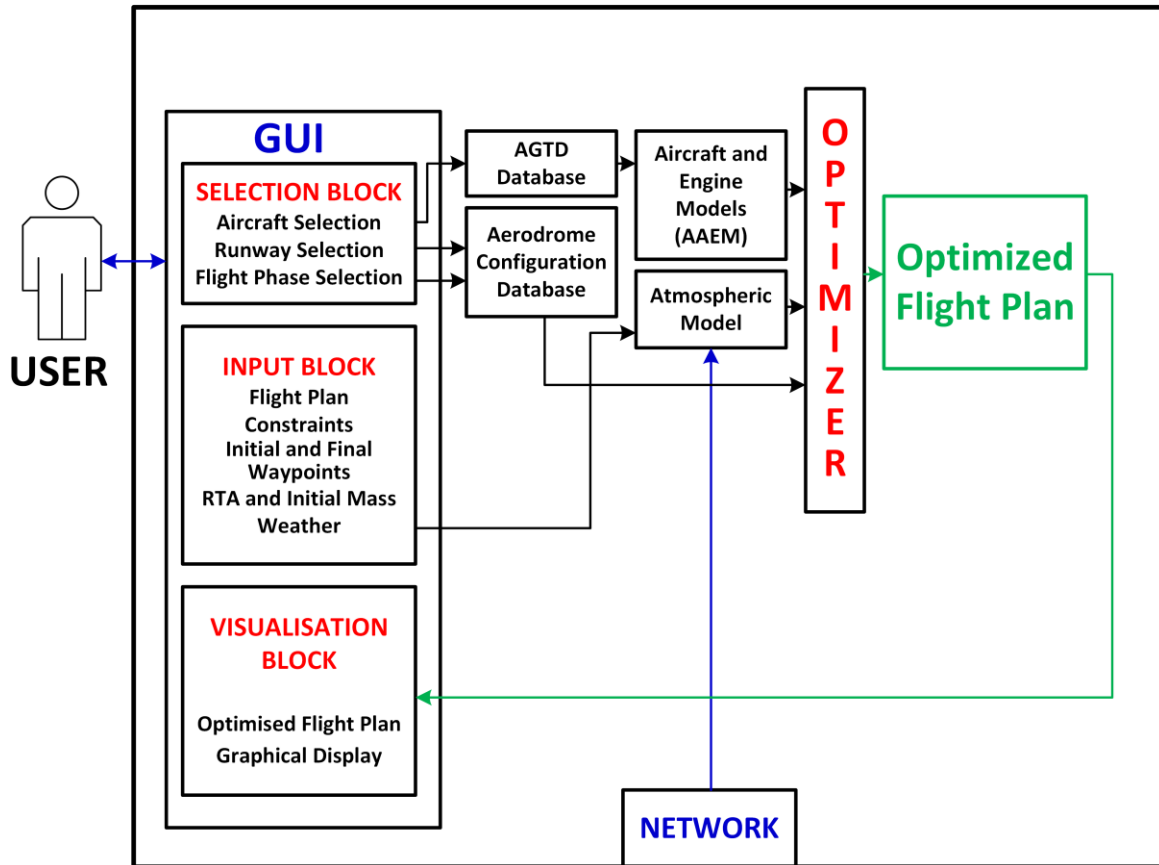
USER

GUI

SELECTION BLOCK
Aircraft Selection
Runway Selection
Flight Phase Selection

INPUT BLOCK
Flight Plan
Constraints
Initial and Final Waypoints
RTA and Initial Mass
Weather

VISUALISATION BLOCK
Optimised Flight Plan
Graphical Display

AGTD Database

Aerodrome Configuration Database

Aircraft and Engine Models (AAEM)

Atmospheric Model

OPTIMIZER

Optimized Flight Plan

NETWORK